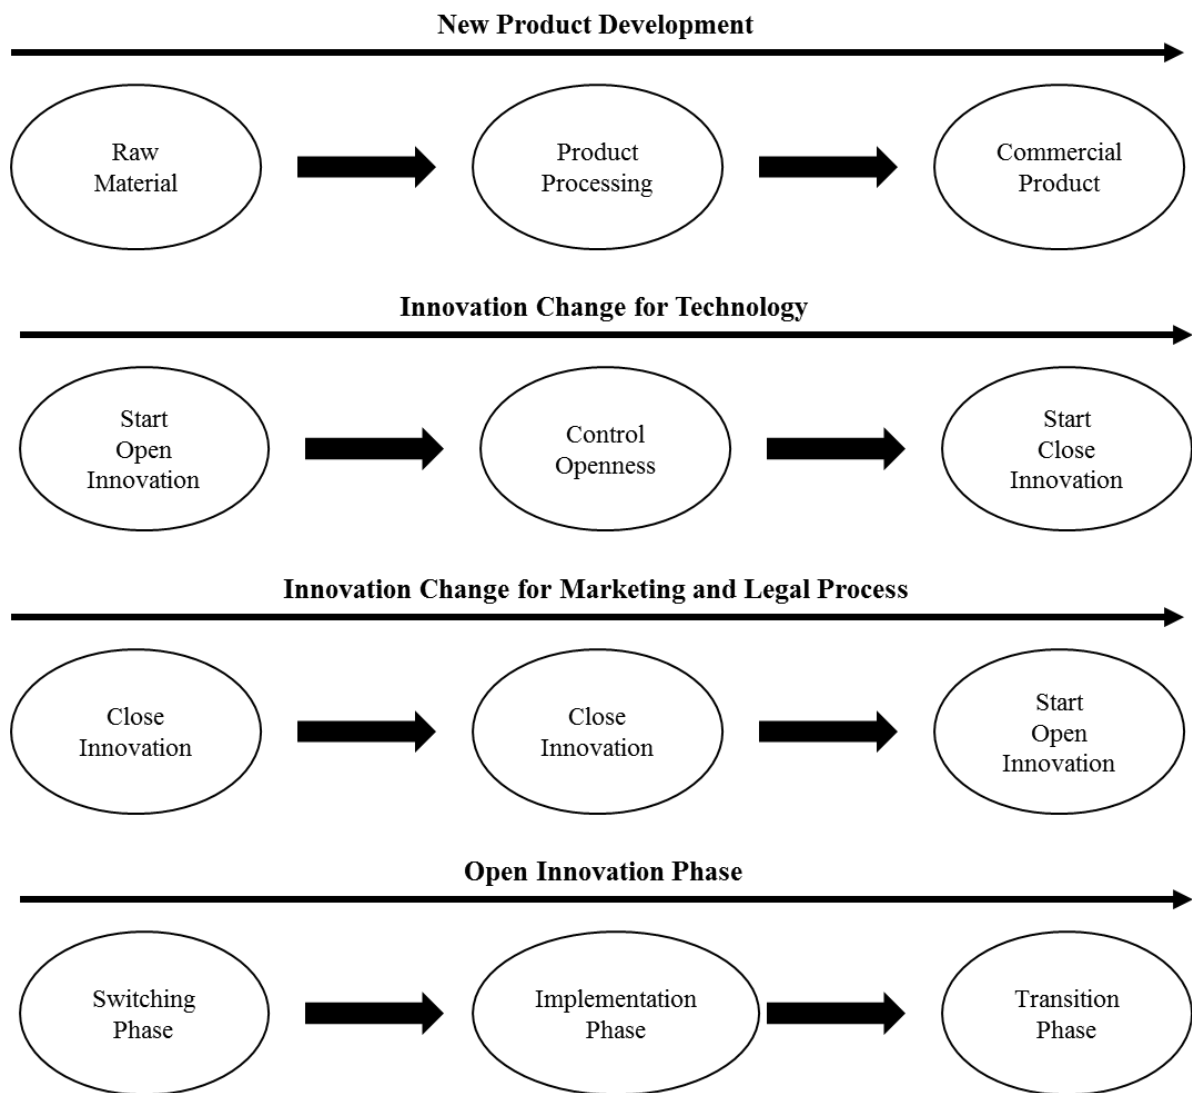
New Product Development

Raw Material

Product Processing

Commercial Product

Innovation Change for Technology

Start Open Innovation

Control Openness

Start Close Innovation

Innovation Change for Marketing and Legal Process

Close Innovation

Close Innovation

Start Open Innovation

Open Innovation Phase

Switching Phase

Implementation Phase

Transition Phase